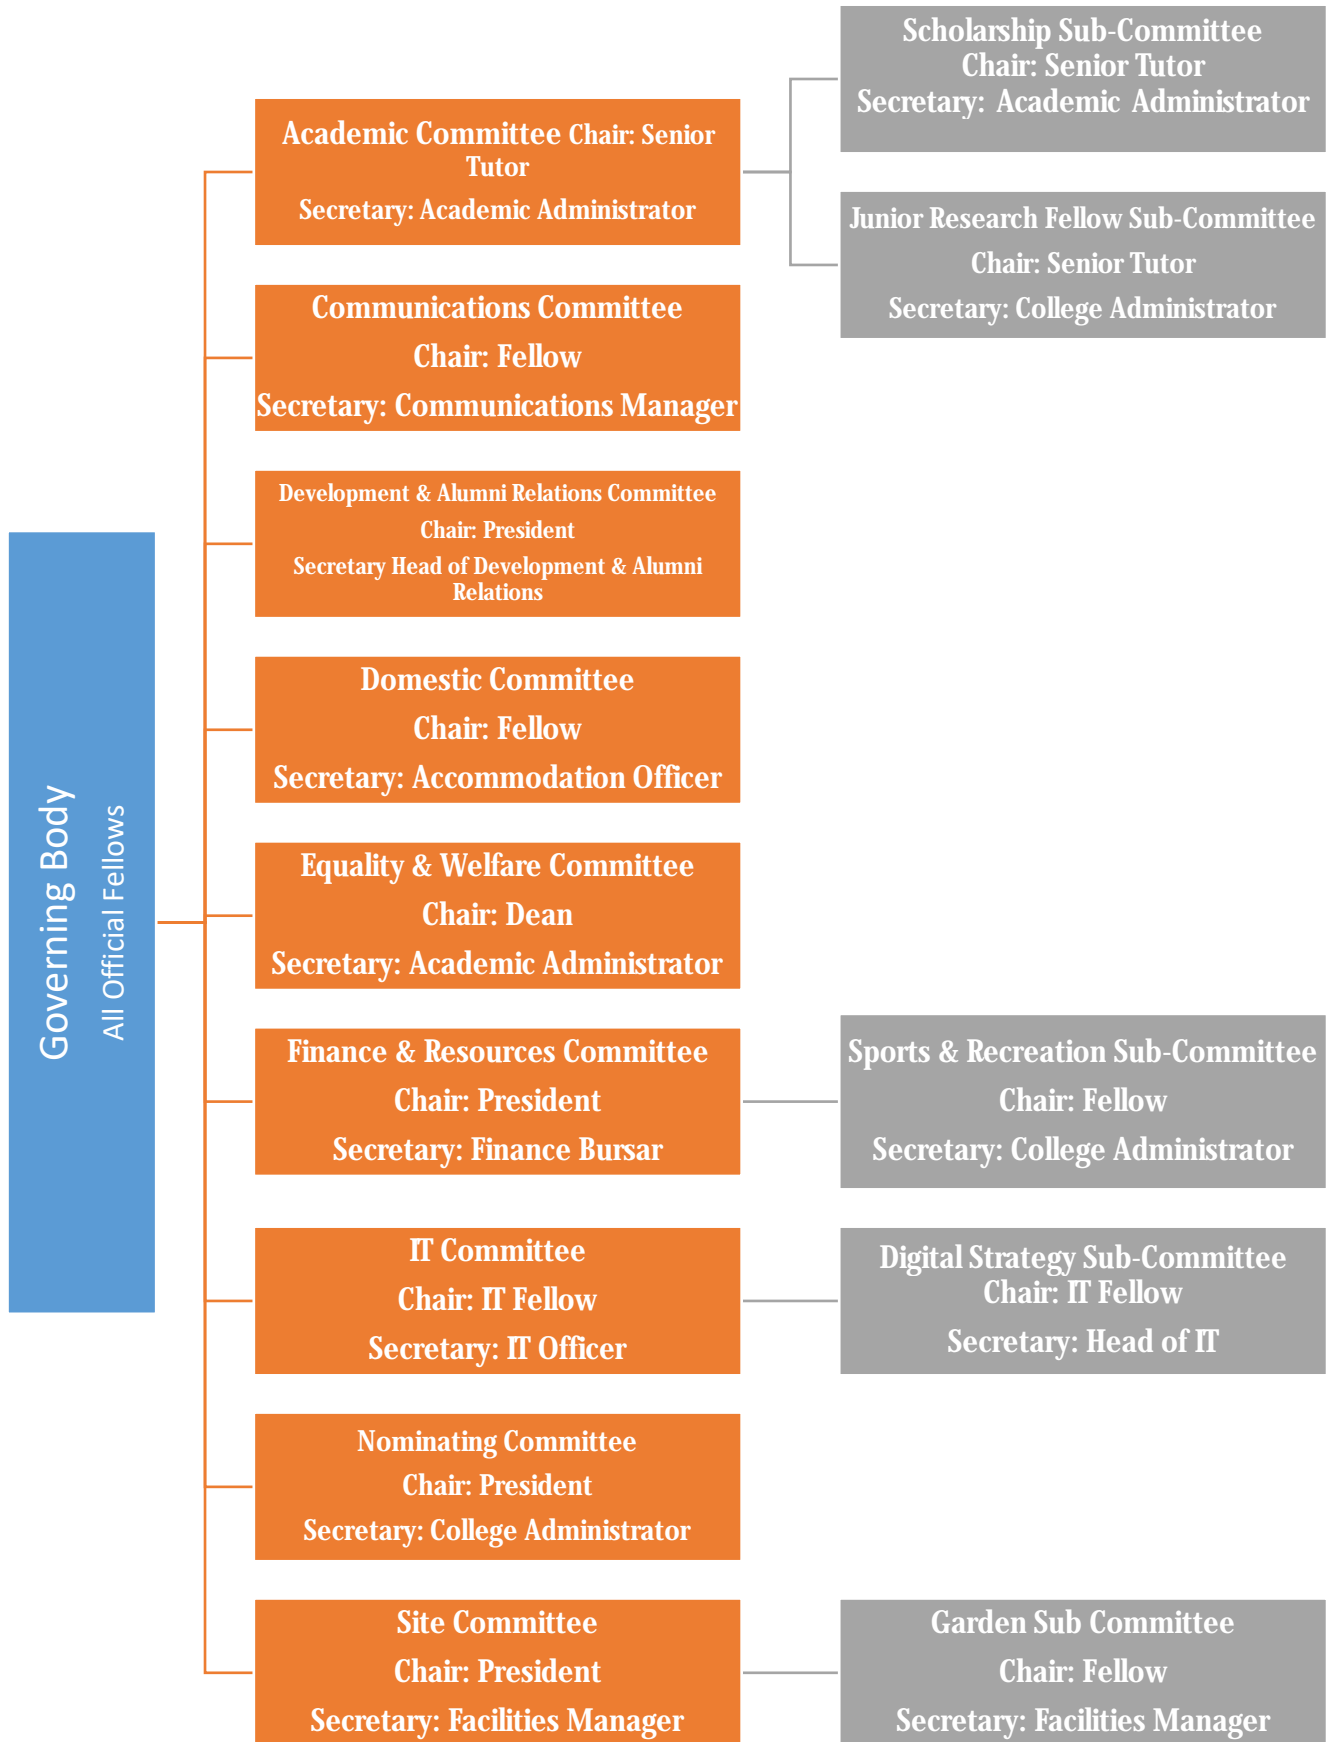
Governing Body
All Official Fellows

Academic Committee Chair: Senior Tutor
Secretary: Academic Administrator

Scholarship Sub-Committee
Chair: Senior Tutor
Secretary: Academic Administrator

Junior Research Fellow Sub-Committee
Chair: Senior Tutor
Secretary: College Administrator

Communications Committee
Chair: Fellow
Secretary: Communications Manager

Development & Alumni Relations Committee
Chair: President
Secretary Head of Development & Alumni Relations

Domestic Committee
Chair: Fellow
Secretary: Accommodation Officer

Equality & Welfare Committee
Chair: Dean
Secretary: Academic Administrator

Finance & Resources Committee
Chair: President
Secretary: Finance Bursar

Sports & Recreation Sub-Committee
Chair: Fellow
Secretary: College Administrator

IT Committee
Chair: IT Fellow
Secretary: IT Officer

Digital Strategy Sub-Committee
Chair: IT Fellow
Secretary: Head of IT

Nominating Committee
Chair: President
Secretary: College Administrator

Site Committee
Chair: President
Secretary: Facilities Manager

Garden Sub Committee
Chair: Fellow
Secretary: Facilities Manager